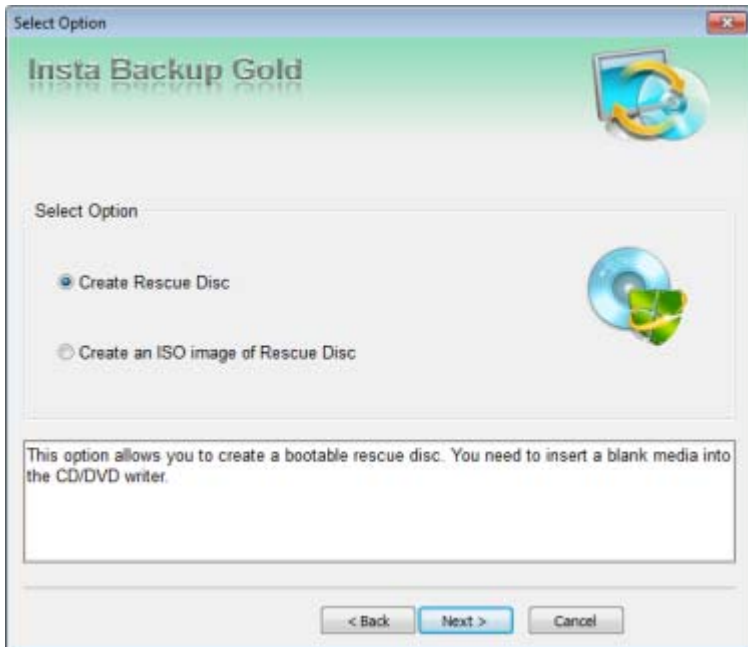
Select Option

Insta Backup Gold

Select Option

Create Rescue Disc

Create an ISO image of Rescue Disc

This option allows you to create a bootable rescue disc. You need to insert a blank media into the CD/DVD writer.

< Back

Next >

Cancel